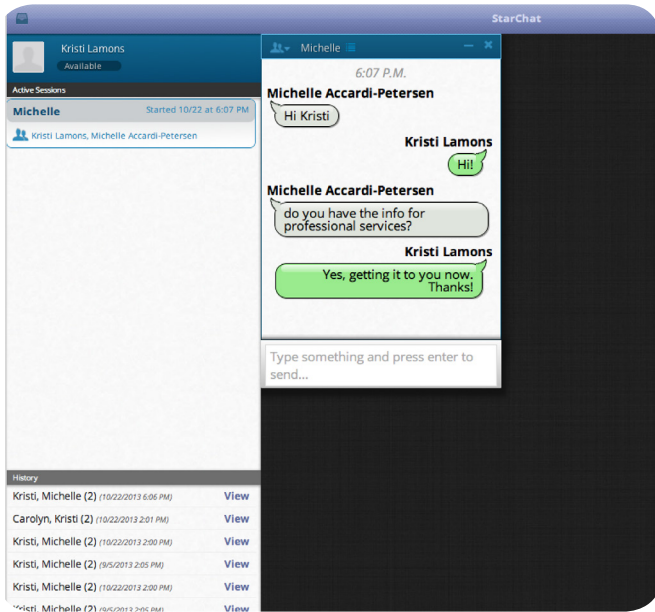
StarChat

Kristi Lamons
Available

Active Sessions

Michelle Started 10/22 at 6:07 PM
Kristi Lamons, Michelle Accardi-Petersen

History
Kristi, Michelle (2) (10/22/2013 6:06 PM) View
Carolyn, Kristi (2) (10/22/2013 2:01 PM) View
Kristi, Michelle (2) (10/22/2013 2:00 PM) View
Kristi, Michelle (2) (9/5/2013 2:05 PM) View
Kristi, Michelle (2) (10/22/2013 2:00 PM) View
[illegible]risti, Michelle (2) (9/5/2013 2:05 PM) View

Michelle

6:07 P.M.

Michelle Accardi-Petersen
Hi Kristi

Kristi Lamons
Hi!

Michelle Accardi-Petersen
do you have the info for professional services?

Kristi Lamons
Yes, getting it to you now. Thanks!

Type something and press enter to send...